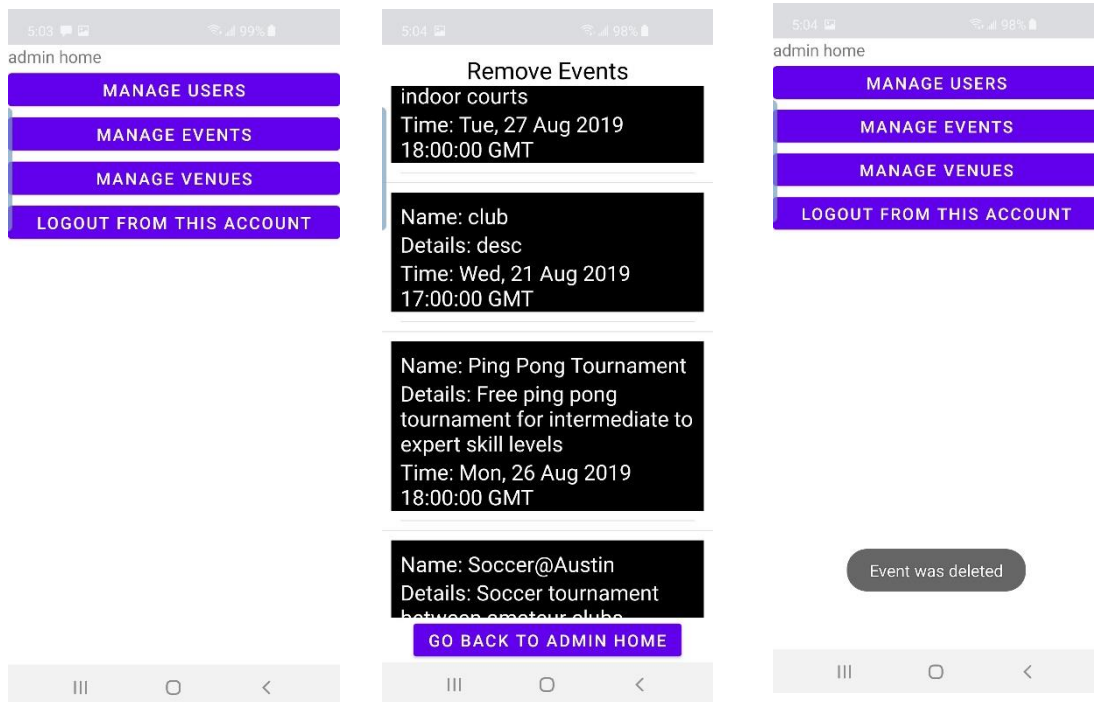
5:03 99%

admin home

MANAGE USERS

MANAGE EVENTS

MANAGE VENUES

LOGOUT FROM THIS ACCOUNT

III ○ <

5:04 98%

Remove Events

indoor courts
Time: Tue, 27 Aug 2019 18:00:00 GMT

Name: club
Details: desc
Time: Wed, 21 Aug 2019 17:00:00 GMT

Name: Ping Pong Tournament
Details: Free ping pong tournament for intermediate to expert skill levels
Time: Mon, 26 Aug 2019 18:00:00 GMT

Name: Soccer@Austin
Details: Soccer tournament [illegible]

GO BACK TO ADMIN HOME

III ○ <

5:04 98%

admin home

MANAGE USERS

MANAGE EVENTS

MANAGE VENUES

LOGOUT FROM THIS ACCOUNT

Event was deleted

III ○ <